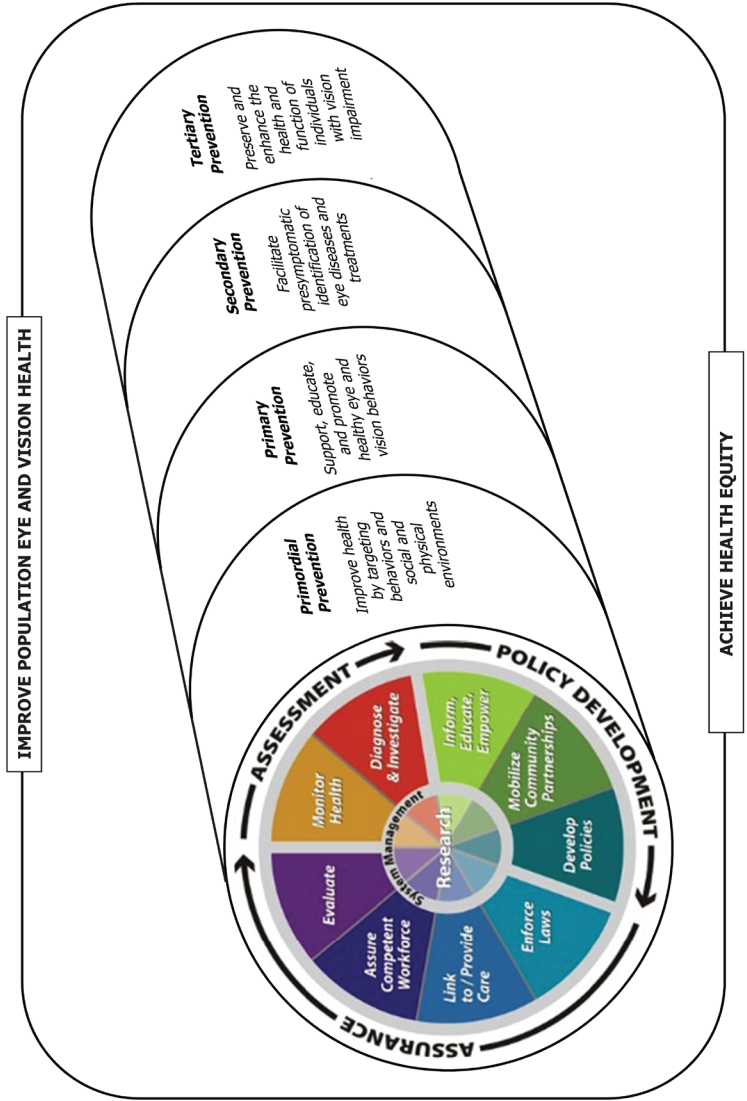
IMPROVE POPULATION EYE AND VISION HEALTH

ASSESSMENT

POLICY DEVELOPMENT

ASSURANCE

Monitor Health

Diagnose & Investigate

Inform, Educate, Empower

Mobilize Community Partnerships

Develop Policies

Enforce Laws

Link to / Provide Care

Assure Competent Workforce

Evaluate

System Management

Research

Primordial Prevention

Improve health by targeting behaviors and social and physical environments

Primary Prevention

Support, educate, and promote healthy eye and vision behaviors

Secondary Prevention

Facilitate presymptomatic identification of eye diseases and treatments

Tertiary Prevention

Preserve and enhance the health and function of individuals with vision impairment

ACHIEVE HEALTH EQUITY